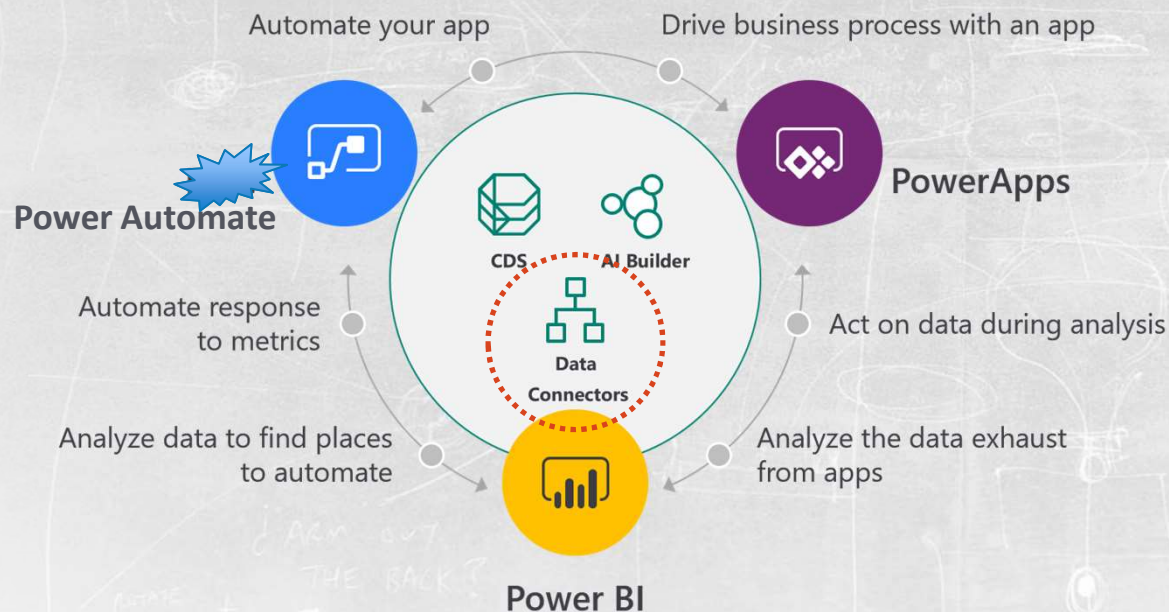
Automate your app

Drive business process with an app

Power Automate

PowerApps

CDS

AI Builder

Data Connectors

Automate response to metrics

Act on data during analysis

Analyze data to find places to automate

Analyze the data exhaust from apps

Power BI